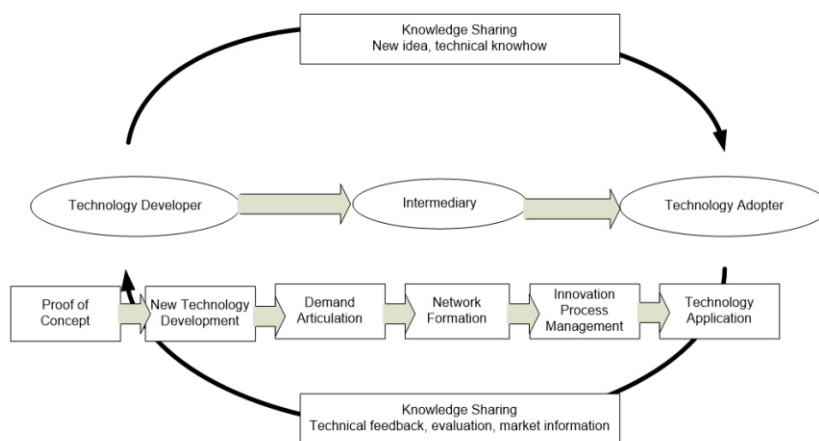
Knowledge Sharing
New idea, technical knowhow

Technology Developer

Intermediary

Technology Adopter

Proof of Concept

New Technology Development

Demand Articulation

Network Formation

Innovation Process Management

Technology Application

Knowledge Sharing
Technical feedback, evaluation, market information